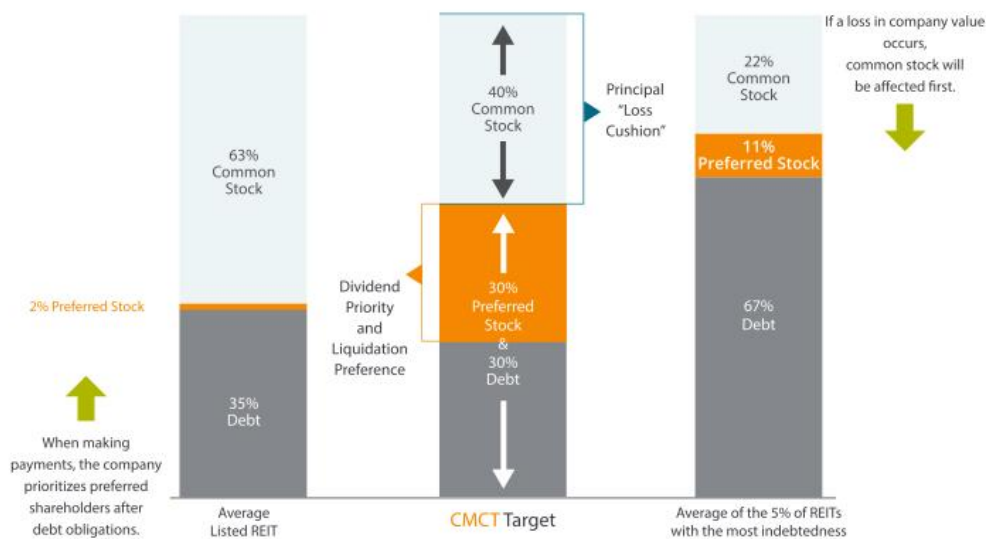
If a loss in company value occurs, common stock will be affected first.

63% Common Stock

2% Preferred Stock

35% Debt

When making payments, the company prioritizes preferred shareholders after debt obligations.

Average Listed REIT

40% Common Stock

Principal "Loss Cushion"

Dividend Priority and Liquidation Preference

30% Preferred Stock & 30% Debt

CMCT Target

22% Common Stock

11% Preferred Stock

67% Debt

Average of the 5% of REITs with the most indebtedness